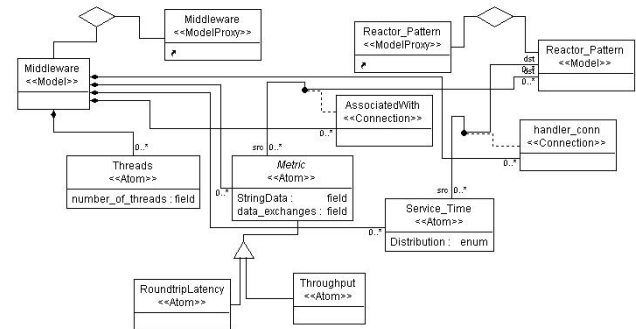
Middleware
<<ModelProxy>>

Reactor_Pattern
<<ModelProxy>>

Reactor_Pattern
<<Model>>

Middleware
<<Model>>

dst
0..*
dst
0..*

AssociatedWith
<<Connection>>

0..*

handler_conn
<<Connection>>

0..*

0..*

Threads
<<Atom>>
number_of_threads : field

src 0..*

Metric
<<Atom>>
StringData : field
data_exchanges : field

0..*

src 0..*

Service_Time
<<Atom>>
Distribution : enum

0..*

RoundtripLatency
<<Atom>>

Throughput
<<Atom>>